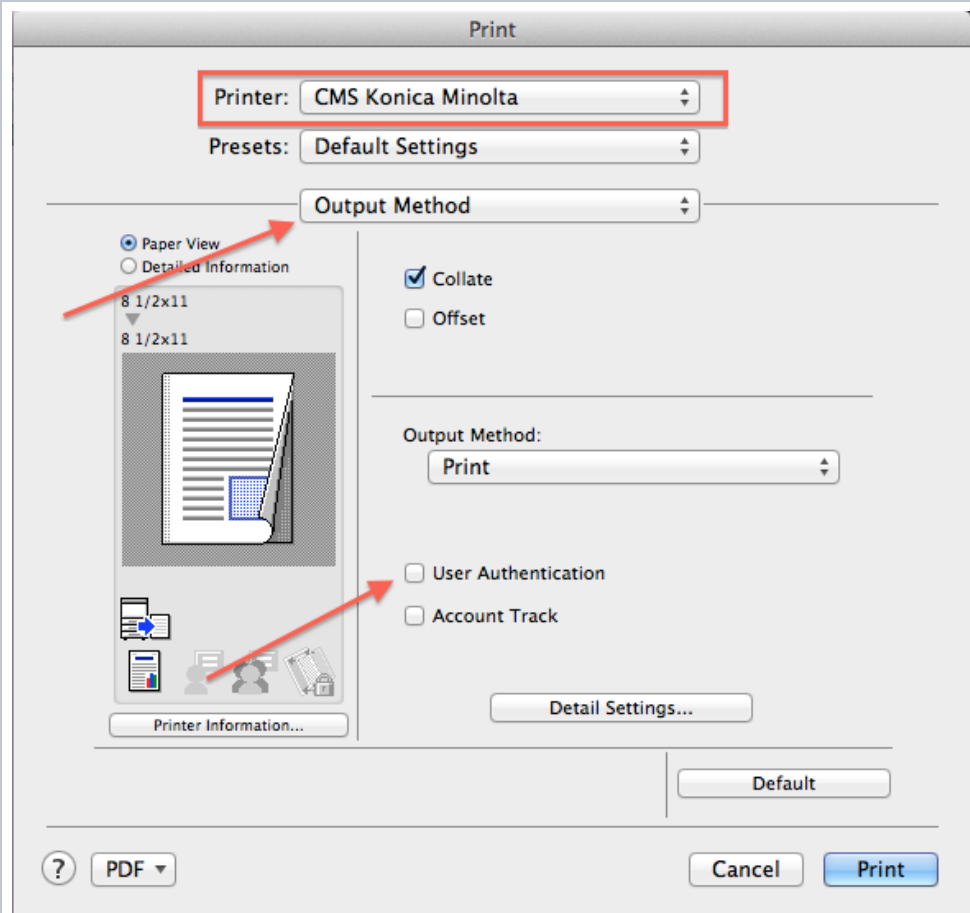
Print

Printer: CMS Konica Minolta

Presets: Default Settings

Output Method

Paper View
Detailed Information

8 1/2x11
8 1/2x11

Collate
Offset

Output Method:
Print

User Authentication
Account Track

Printer Information...

Detail Settings...

Default

?
PDF
Cancel
Print